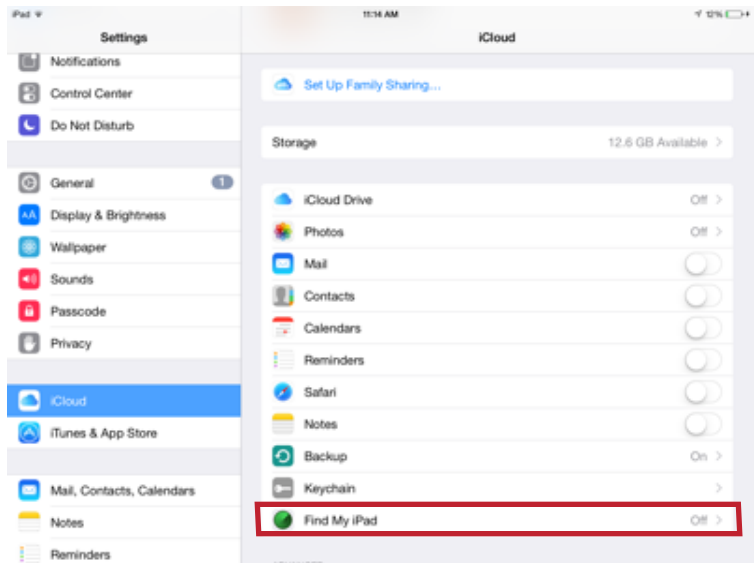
iPad

11:14 AM

12%

Settings

Notifications

Control Center

Do Not Disturb

General 1

Display & Brightness

Wallpaper

Sounds

Passcode

Privacy

iCloud

iTunes & App Store

Mail, Contacts, Calendars

Notes

Reminders

iCloud

Set Up Family Sharing...

Storage 12.6 GB Available >

iCloud Drive Off >

Photos Off >

Mail

Contacts

Calendars

Reminders

Safari

Notes

Backup On >

Keychain >

Find My iPad Off >